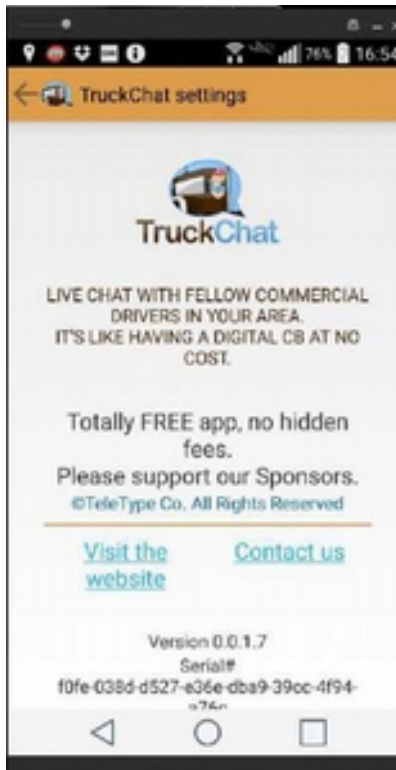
76% 16:54

TruckChat settings

TruckChat

LIVE CHAT WITH FELLOW COMMERCIAL DRIVERS IN YOUR AREA.
IT'S LIKE HAVING A DIGITAL CB AT NO COST.

Totally FREE app, no hidden fees.
Please support our Sponsors.
©TeleType Co. All Rights Reserved

Visit the website

Contact us

Version 0.0.1.7
Serial#
f0fe-038d-d527-e36e-dba9-39cc-4f94-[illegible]